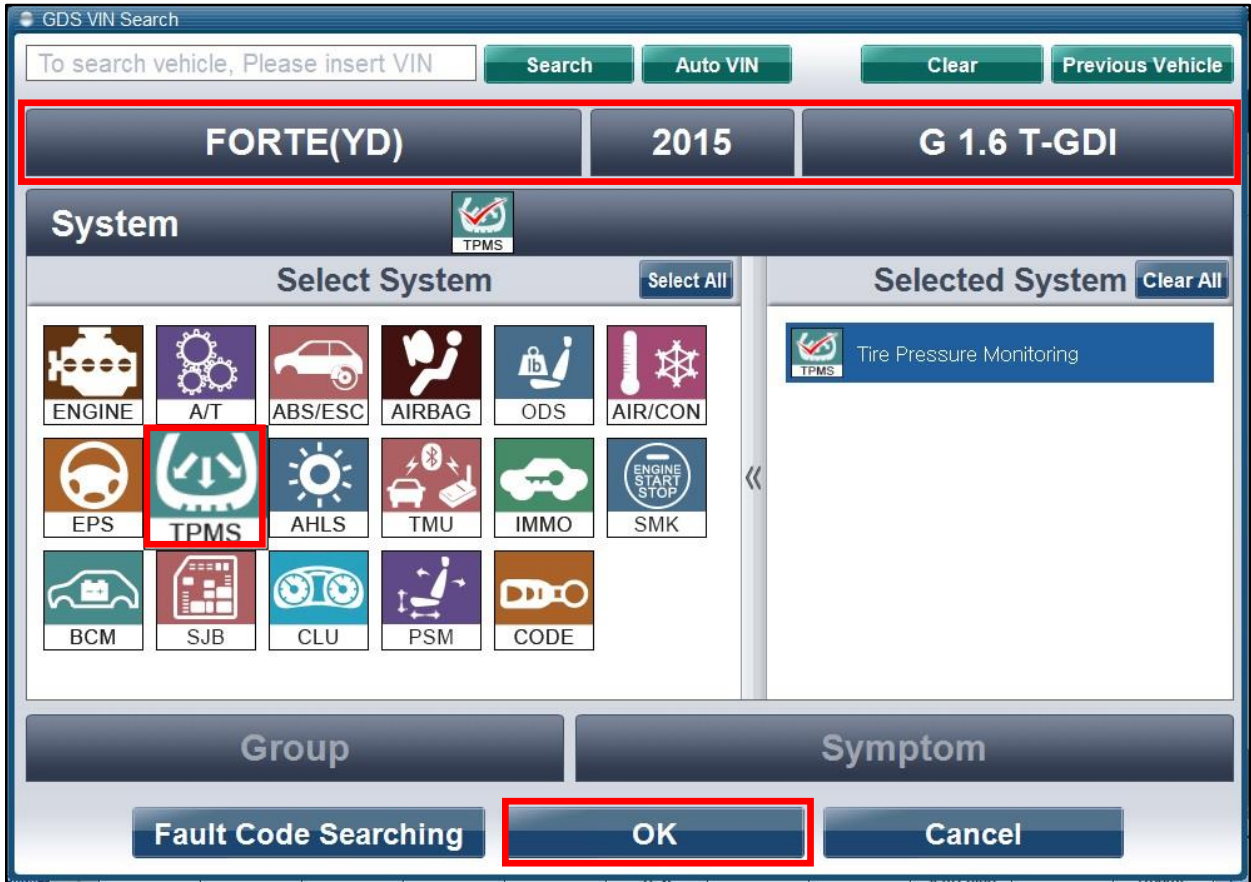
GDS VIN Search

To search vehicle, Please insert VIN

Search

Auto VIN

Clear

Previous Vehicle

FORTE(YD)

2015

G 1.6 T-GDI

System

TPMS

Select System

Select All

Selected System

Clear All

ENGINE

A/T

ABS/ESC

AIRBAG

lb

ODS

AIR/CON

EPS

TPMS

AHLS

TMU

IMMO

ENGINE START STOP

SMK

BCM

SJB

CLU

PSM

CODE

«

TPMS

Tire Pressure Monitoring

Group

Symptom

Fault Code Searching

OK

Cancel